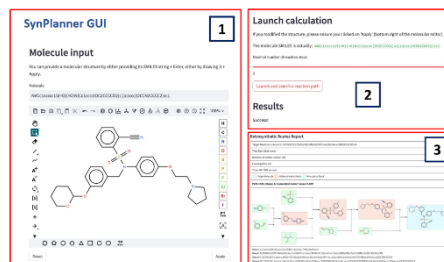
SynPlanner GUI

1

Molecule input

You can provide a molecular structure by either providing its SMILES string + Enter, either by drawing it + Apply.

Molecule

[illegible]

Reset

Apply

Launch calculation

If you modified the structure, please ensure you clicked on 'Apply' (bottom right of the molecular editor).

The molecule SMILES is actually: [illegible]

Planning iterations: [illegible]

2

Launch and search a reaction path

Results

Success!

3

Retrosynthetic Routes Report

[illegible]